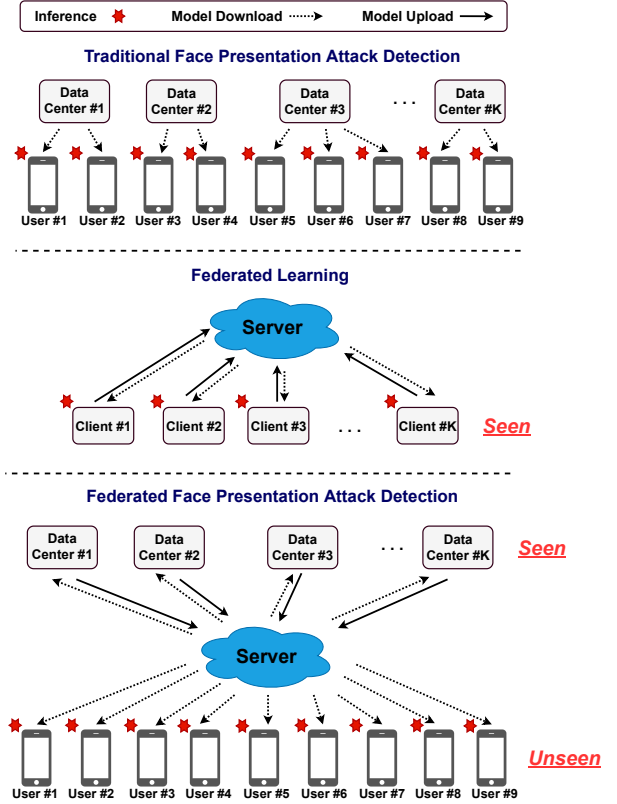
Inference Model Download Model Upload

Traditional Face Presentation Attack Detection

Data Center #1 Data Center #2 Data Center #3 . . . Data Center #K

User #1 User #2 User #3 User #4 User #5 User #6 User #7 User #8 User #9

Federated Learning

Server

Client #1 Client #2 Client #3 . . . Client #K Seen

Federated Face Presentation Attack Detection

Data Center #1 Data Center #2 Data Center #3 . . . Data Center #K Seen

Server

User #1 User #2 User #3 User #4 User #5 User #6 User #7 User #8 User #9 Unseen